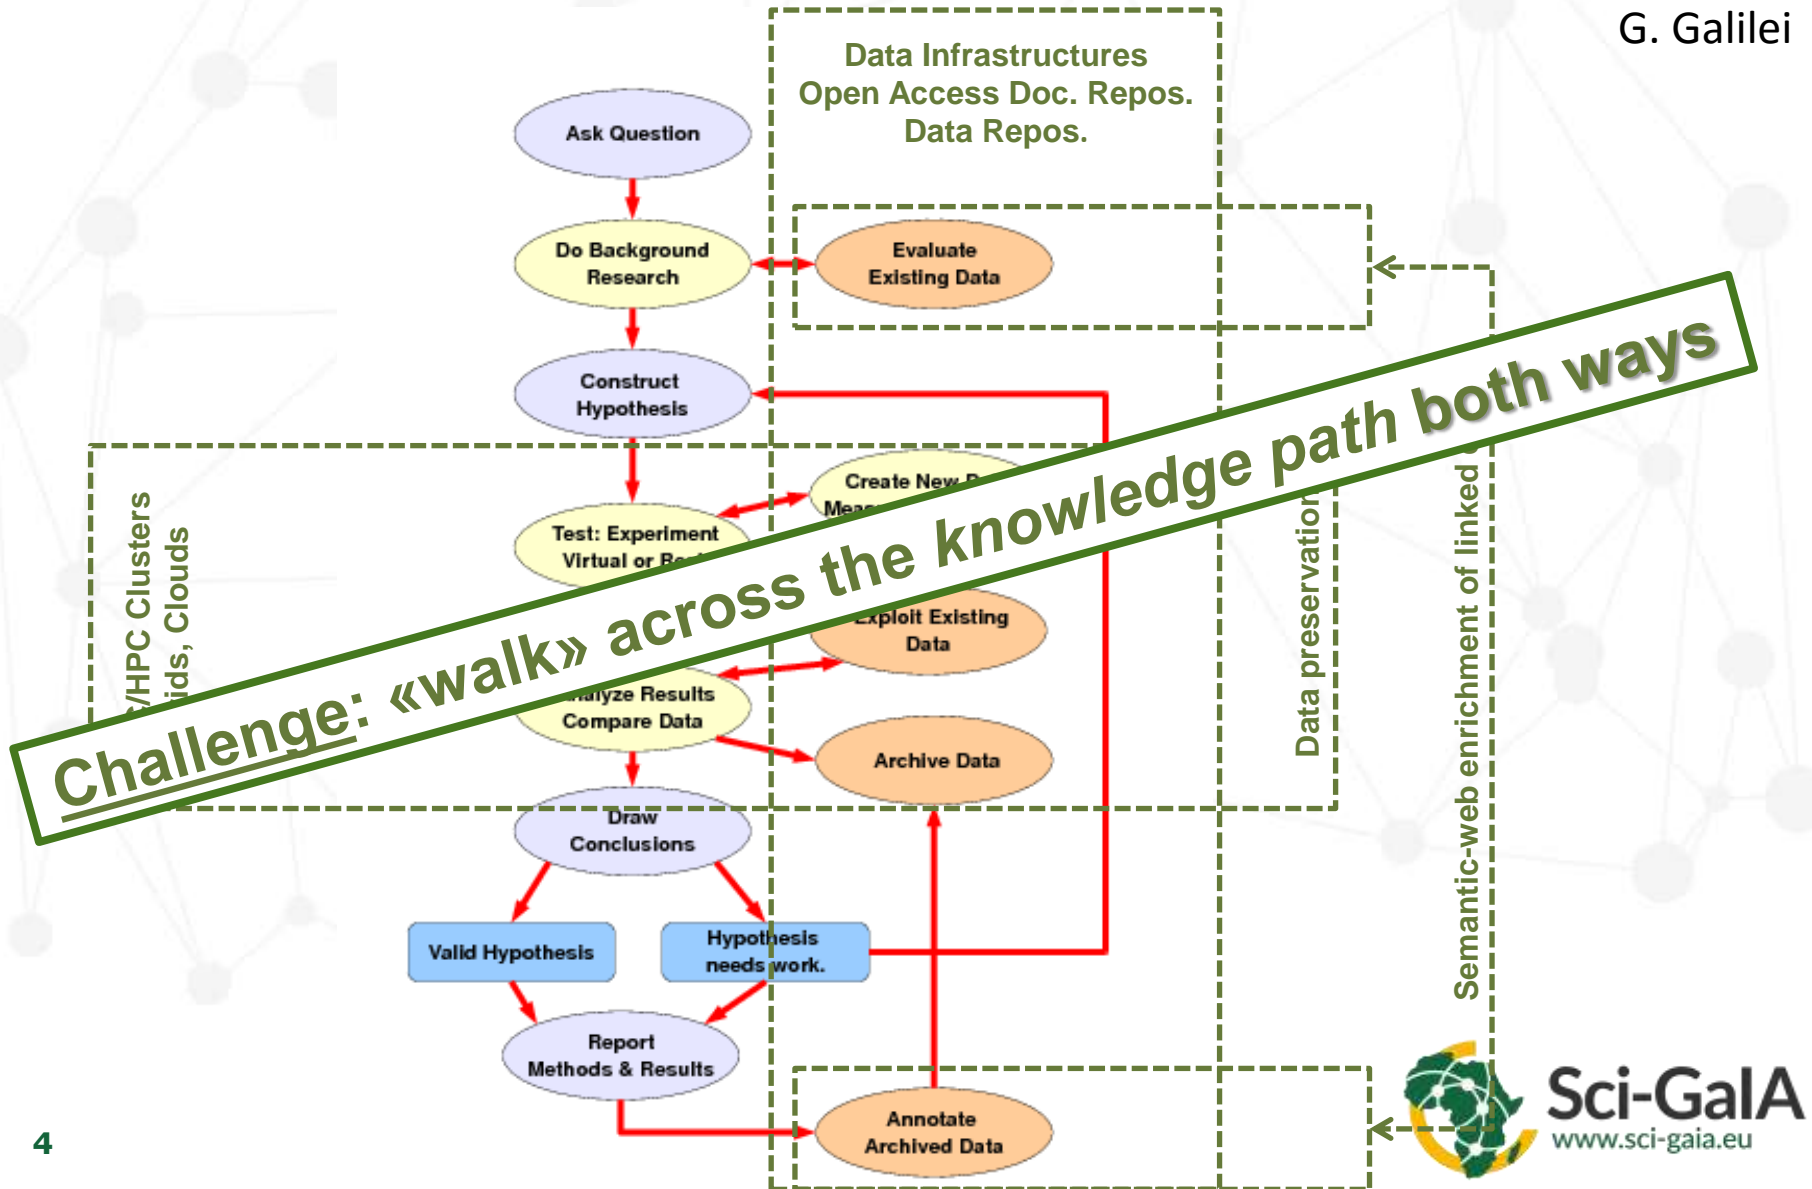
G. Galilei

Data Infrastructures
Open Access Doc. Repos.
Data Repos.

Ask Question

Do Background Research

Evaluate Existing Data

Construct Hypothesis

Create New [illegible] Mea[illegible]

Test: Experiment Virtual or Re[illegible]

Exploit Existing Data

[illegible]nalyze Results Compare Data

Archive Data

Draw Conclusions

Valid Hypothesis

Hypothesis needs work.

Report Methods & Results

Annotate Archived Data

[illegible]/HPC Clusters
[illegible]ids, Clouds

Data preservation

Semantic-web enrichment of linked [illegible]

Challenge: «walk» across the knowledge path both ways

Sci-GaIA
www.sci-gaia.eu

4